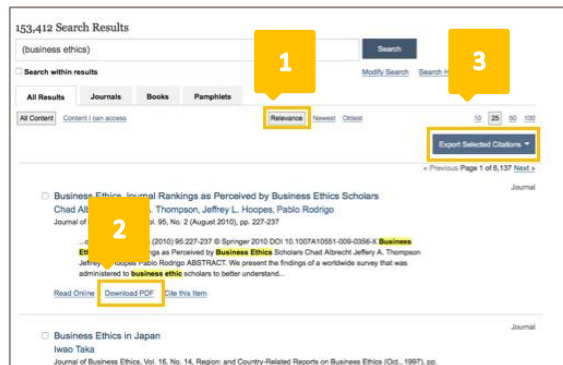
153,412 Search Results

(business ethics)

Search

Search within results

Modify Search

Search H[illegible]

1

3

All Results

Journals

Books

Pamphlets

All Content

Content I can access

Relevance

Newest

Oldest

10

25

50

100

Export Selected Citations

« Previous Page 1 of 6,137 Next »

Journal

Business Ethics Journal Rankings as Perceived by Business Ethics Scholars

Chad Alb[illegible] Thompson, Jeffrey L. Hoopes, Pablo Rodrigo

Journal of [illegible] Vol. 95, No. 2 (August 2010), pp. 227-237

2

...e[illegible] (2010) 95:227-237 © Springer 2010 DOI 10.1007A10551-009-0356-X Business Eth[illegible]ngs as Perceived by Business Ethics Scholars Chad Albrecht Jeffery A. Thompson Jeffrey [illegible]opes Pablo Rodrigo ABSTRACT. We present the findings of a worldwide survey that was administered to business ethic scholars to better understand...

Read Online

Download PDF

Cite this Item

Journal

Business Ethics in Japan

Iwao Taka

Journal of Business Ethics, Vol. 16, No. 14, Region- and Country-Related Reports on Business Ethics (Oct., 1997), pp.